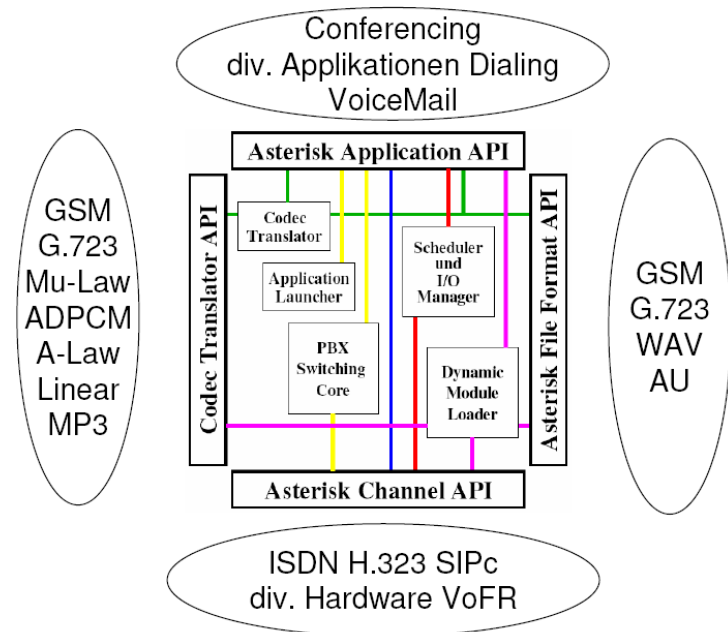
Conferencing
div. Applikationen Dialing
VoiceMail

Asterisk Application API

GSM
G.723
Mu-Law
ADPCM
A-Law
Linear
MP3

Codec Translator API

Codec Translator

Application Launcher

PBX Switching Core

Scheduler und I/O Manager

Dynamic Module Loader

Asterisk File Format API

GSM
G.723
WAV
AU

Asterisk Channel API

ISDN H.323 SIPc
div. Hardware VoFR